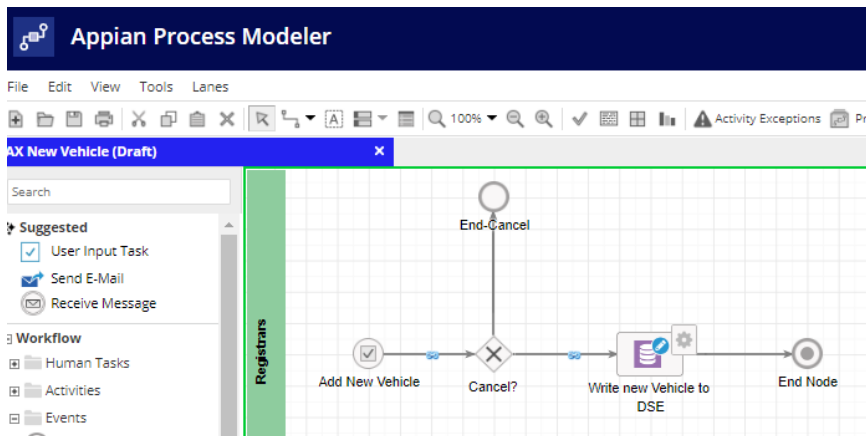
Appian Process Modeler

File Edit View Tools Lanes

100%

Activity Exceptions

Pr

AX New Vehicle (Draft)

×

Search

Suggested

User Input Task

Send E-Mail

Receive Message

Workflow

Human Tasks

Activities

Events

Registrars

End-Cancel

Add New Vehicle

Cancel?

Write new Vehicle to DSE

End Node